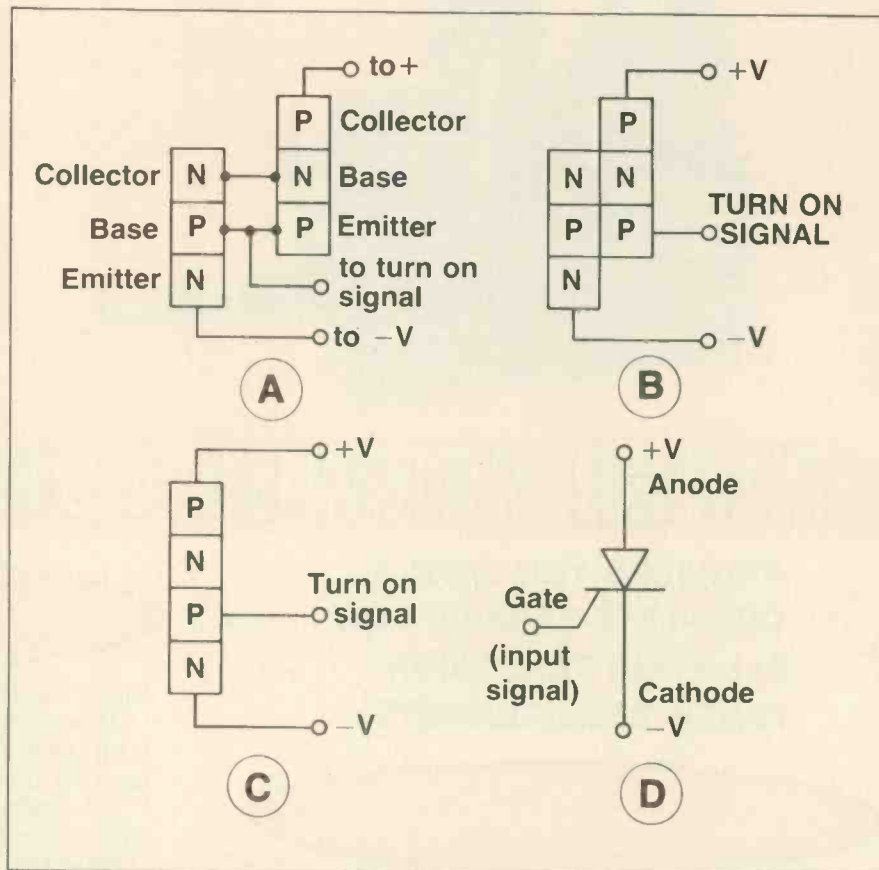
to +

P Collector

Collector N N Base

Base P P Emitter

Emitter N

to turn on signal

to −V

A

+V

P

N N

P P

N

TURN ON SIGNAL

−V

B

+V

P

N

P

N

Turn on signal

−V

C

+V

Anode

Gate

(input signal)

Cathode

−V

D